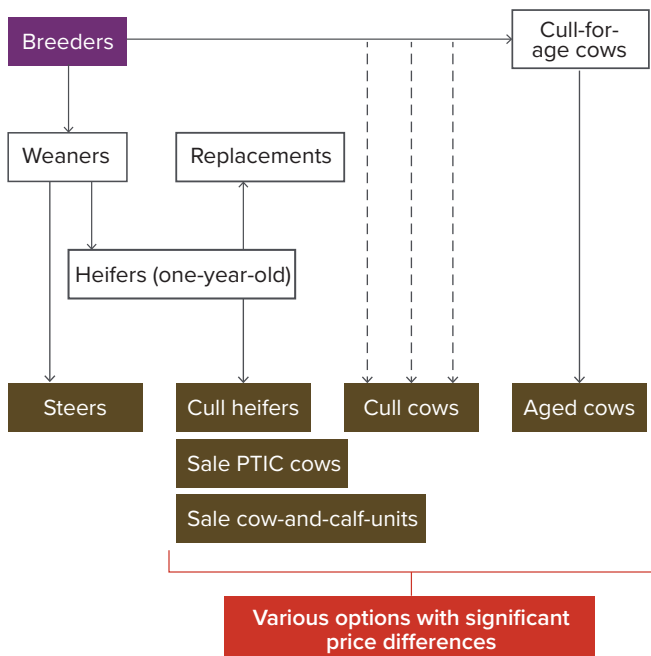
Breeders

Cull-for-age cows

Weaners

Replacements

Heifers (one-year-old)

Steers

Cull heifers

Cull cows

Aged cows

Sale PTIC cows

Sale cow-and-calf-units

Various options with significant price differences